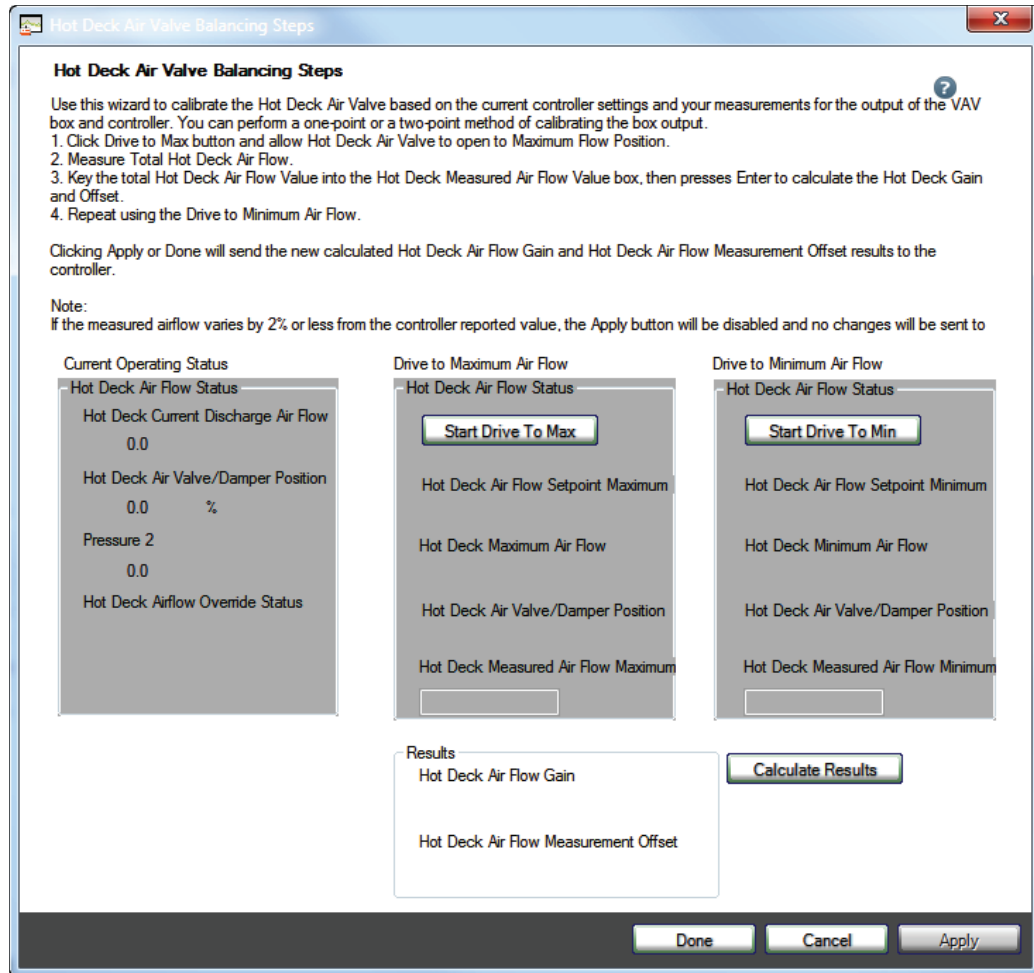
Hot Deck Air Valve Balancing Steps

Hot Deck Air Valve Balancing Steps

Use this wizard to calibrate the Hot Deck Air Valve based on the current controller settings and your measurements for the output of the VAV box and controller. You can perform a one-point or a two-point method of calibrating the box output.
1. Click Drive to Max button and allow Hot Deck Air Valve to open to Maximum Flow Position.
2. Measure Total Hot Deck Air Flow.
3. Key the total Hot Deck Air Flow Value into the Hot Deck Measured Air Flow Value box, then presses Enter to calculate the Hot Deck Gain and Offset.
4. Repeat using the Drive to Minimum Air Flow.

Clicking Apply or Done will send the new calculated Hot Deck Air Flow Gain and Hot Deck Air Flow Measurement Offset results to the controller.

Note:
If the measured airflow varies by 2% or less from the controller reported value, the Apply button will be disabled and no changes will be sent to

Current Operating Status
Hot Deck Air Flow Status
Hot Deck Current Discharge Air Flow
0.0
Hot Deck Air Valve/Damper Position
0.0 %
Pressure 2
0.0
Hot Deck Airflow Override Status

Drive to Maximum Air Flow
Hot Deck Air Flow Status
Start Drive To Max
Hot Deck Air Flow Setpoint Maximum
Hot Deck Maximum Air Flow
Hot Deck Air Valve/Damper Position
Hot Deck Measured Air Flow Maximum

Drive to Minimum Air Flow
Hot Deck Air Flow Status
Start Drive To Min
Hot Deck Air Flow Setpoint Minimum
Hot Deck Minimum Air Flow
Hot Deck Air Valve/Damper Position
Hot Deck Measured Air Flow Minimum

Results
Hot Deck Air Flow Gain
Hot Deck Air Flow Measurement Offset

Calculate Results

Done Cancel Apply